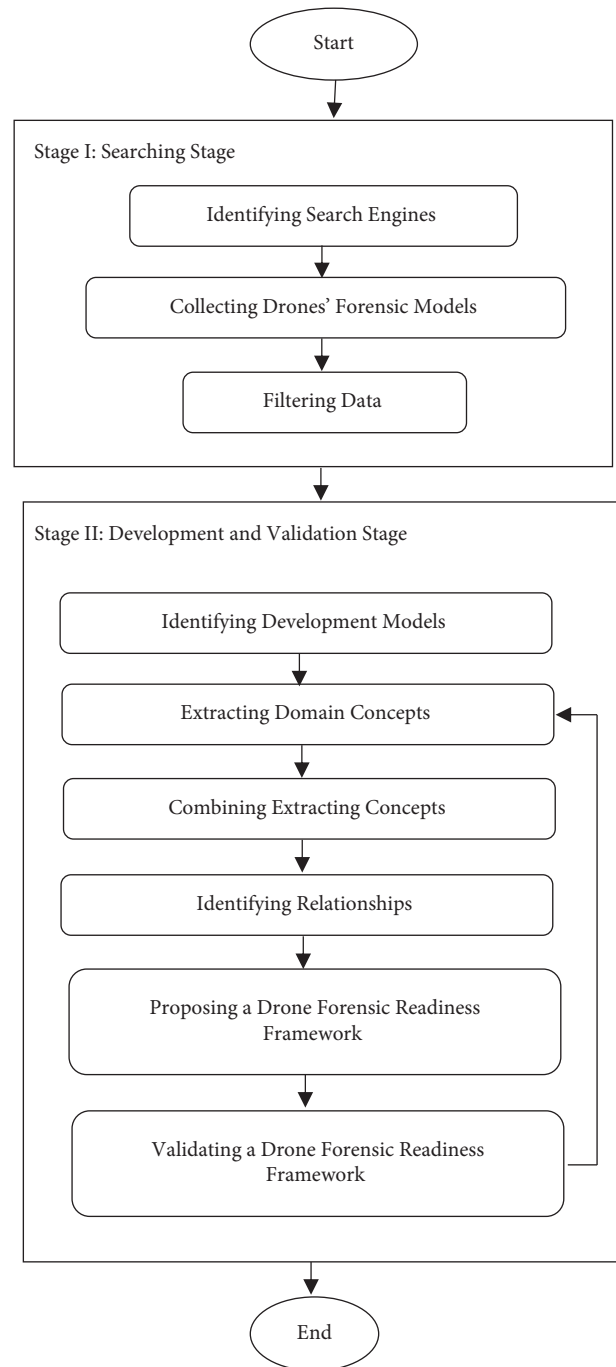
Start

Stage I: Searching Stage

Identifying Search Engines

Collecting Drones' Forensic Models

Filtering Data

Stage II: Development and Validation Stage

Identifying Development Models

Extracting Domain Concepts

Combining Extracting Concepts

Identifying Relationships

Proposing a Drone Forensic Readiness Framework

Validating a Drone Forensic Readiness Framework

End